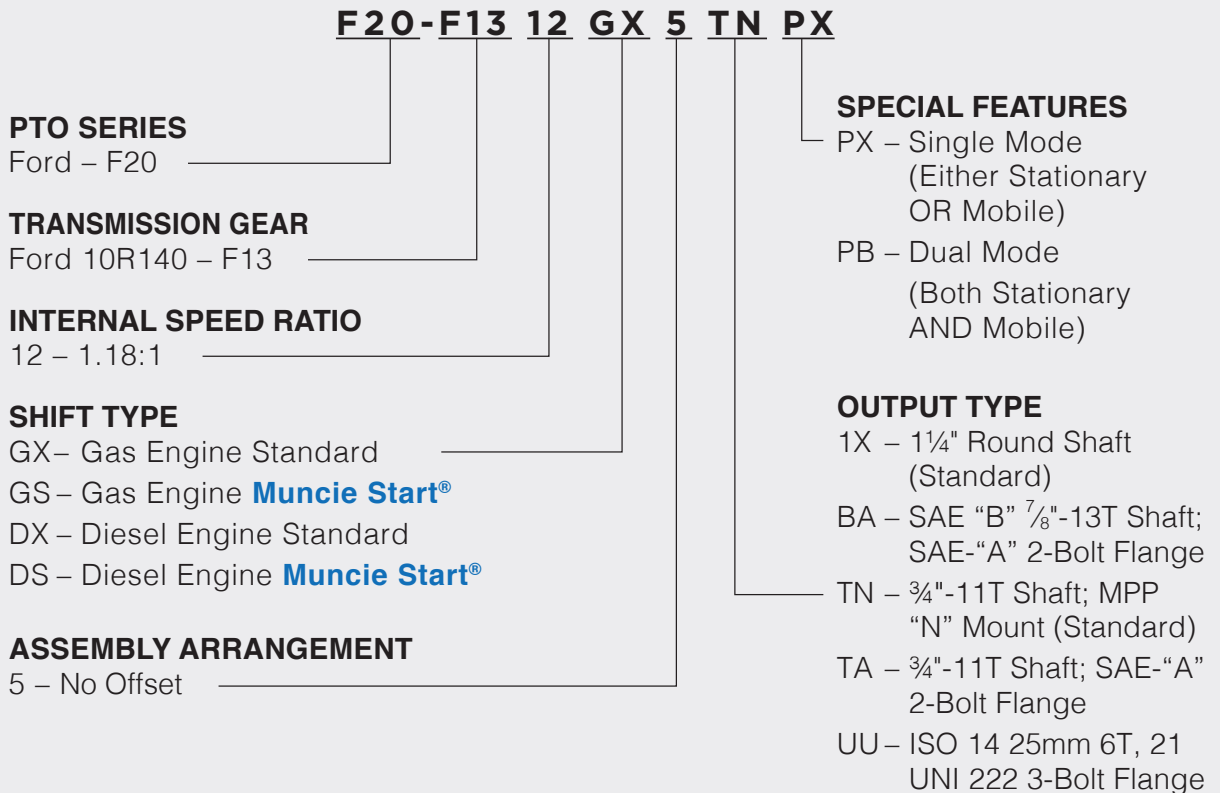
F20-F13 12 GX 5 TN PX

PTO SERIES
Ford – F20

TRANSMISSION GEAR
Ford 10R140 – F13

INTERNAL SPEED RATIO
12 – 1.18:1

SHIFT TYPE
GX– Gas Engine Standard
GS – Gas Engine Muncie Start®
DX – Diesel Engine Standard
DS – Diesel Engine Muncie Start®

ASSEMBLY ARRANGEMENT
5 – No Offset

SPECIAL FEATURES
PX – Single Mode (Either Stationary OR Mobile)
PB – Dual Mode (Both Stationary AND Mobile)

OUTPUT TYPE
1X – 1¼" Round Shaft (Standard)
BA – SAE “B” $\frac{7}{8}$"-13T Shaft; SAE-“A” 2-Bolt Flange
TN – ¾"-11T Shaft; MPP “N” Mount (Standard)
TA – ¾"-11T Shaft; SAE-“A” 2-Bolt Flange
UU – ISO 14 25mm 6T, 21 UNI 222 3-Bolt Flange